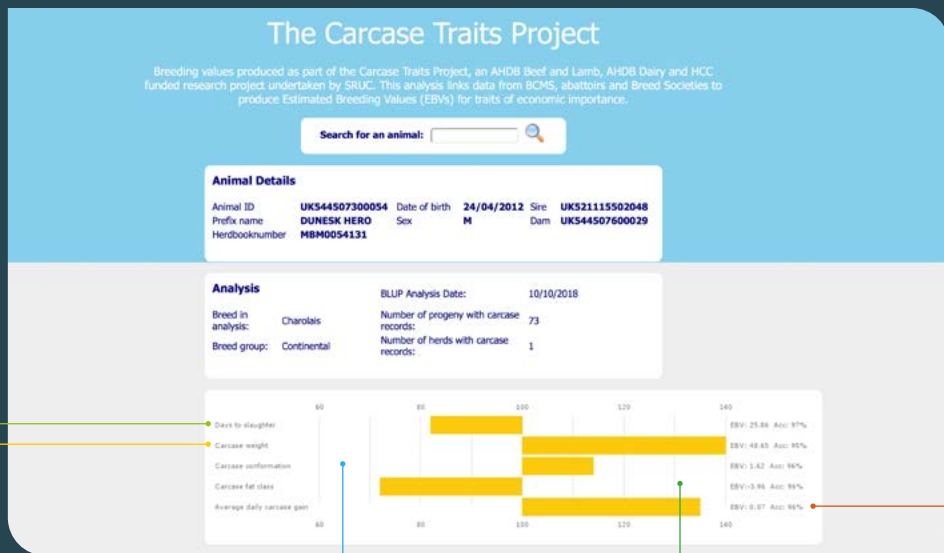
The Carcase Traits Project

Breeding values produced as part of the Carcase Traits Project, an AHDB Beef and Lamb, AHDB Dairy and HCC funded research project undertaken by SRUC. This analysis links data from BCMS, abattoirs and Breed Societies to produce Estimated Breeding Values (EBVs) for traits of economic importance.

Search for an animal:

**Animal Details**

| | | | | | |
|---|---|---|---|---|---|
| Animal ID | UK544507300054 | Date of birth | 24/04/2012 | Sire | UK521115502048 |
| Prefix name | DUNESK HERO | Sex | M | Dam | UK544507600029 |
| Herdbooknumber | MBM0054131 | | | | |

**Analysis**

| | | | |
|---|---|---|---|
| Breed in analysis: | Charolais | BLUP Analysis Date: | 10/10/2018 |
| Breed group: | Continental | Number of progeny with carcase records: | 73 |
| | | Number of herds with carcase records: | 1 |

60 80 100 120 140

Days to slaughter — EBV: 25.86 Acc: 97%
Carcase weight — EBV: 48.65 Acc: 96%
Carcase conformation — EBV: 1.62 Acc: 96%
Carcase fat class — EBV: -3.96 Acc: 96%
Average daily carcase gain — EBV: 0.07 Acc: 96%

60 80 100 120 140